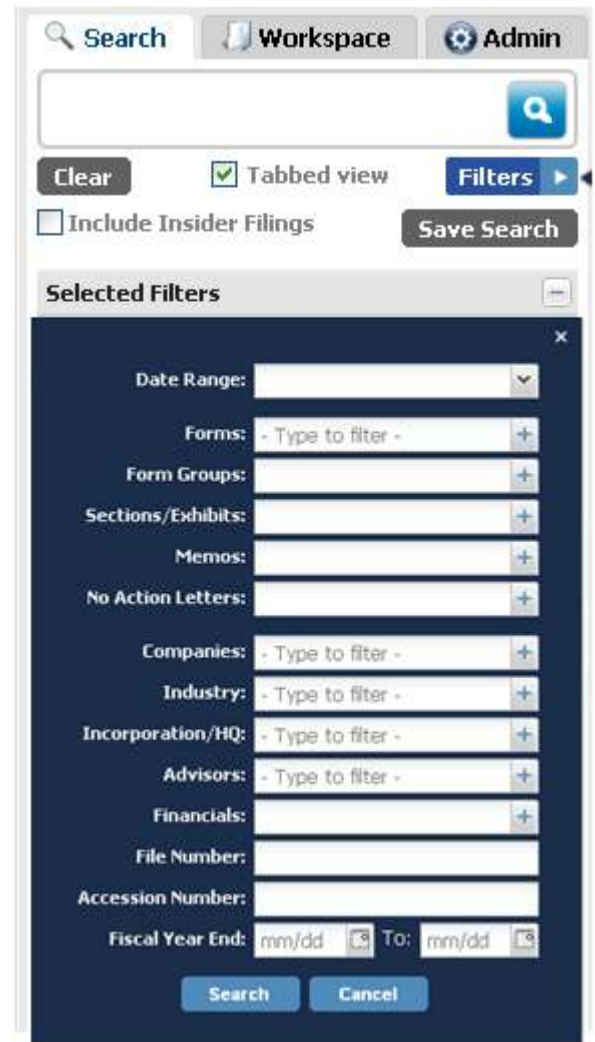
Search | Workspace | Admin

Clear
Tabbed view
Filters
Include Insider Filings
Save Search

Selected Filters

×

Date Range:
Forms: - Type to filter -
Form Groups:
Sections/Exhibits:
Memos:
No Action Letters:
Companies: - Type to filter -
Industry: - Type to filter -
Incorporation/HQ: - Type to filter -
Advisors: - Type to filter -
Financials:
File Number:
Accession Number:
Fiscal Year End: mm/dd To: mm/dd

Search Cancel